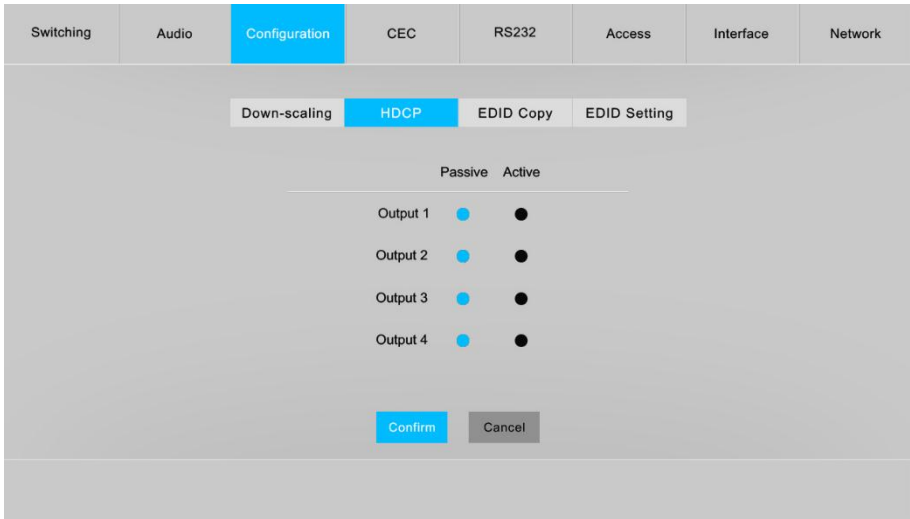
Switching Audio Configuration CEC RS232 Access Interface Network

Down-scaling HDCP EDID Copy EDID Setting

| | Passive | Active |
|---|---|---|
| Output 1 | | |
| Output 2 | | |
| Output 3 | | |
| Output 4 | | |

Confirm Cancel